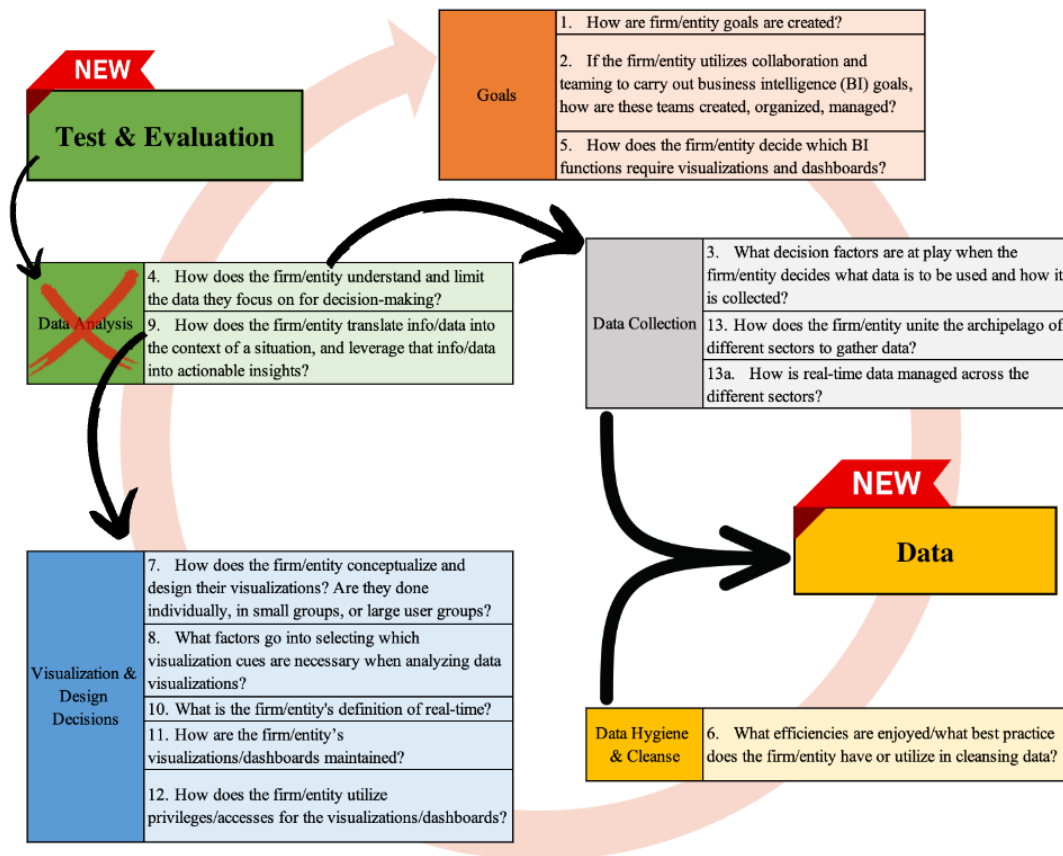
NEW

Test & Evaluation

| Goals | 1. How are firm/entity goals are created? |
|---|---|
| | 2. If the firm/entity utilizes collaboration and teaming to carry out business intelligence (BI) goals, how are these teams created, organized, managed? |
| | 5. How does the firm/entity decide which BI functions require visualizations and dashboards? |

| Data Analysis | 4. How does the firm/entity understand and limit the data they focus on for decision-making? |
|---|---|
| | 9. How does the firm/entity translate info/data into the context of a situation, and leverage that info/data into actionable insights? |

| Data Collection | 3. What decision factors are at play when the firm/entity decides what data is to be used and how it is collected? |
|---|---|
| | 13. How does the firm/entity unite the archipelago of different sectors to gather data? |
| | 13a. How is real-time data managed across the different sectors? |

NEW

Data

| Visualization & Design Decisions | 7. How does the firm/entity conceptualize and design their visualizations? Are they done individually, in small groups, or large user groups? |
|---|---|
| | 8. What factors go into selecting which visualization cues are necessary when analyzing data visualizations? |
| | 10. What is the firm/entity's definition of real-time? |
| | 11. How are the firm/entity's visualizations/dashboards maintained? |
| | 12. How does the firm/entity utilize privileges/accesses for the visualizations/dashboards? |

| Data Hygiene & Cleanse | 6. What efficiencies are enjoyed/what best practice does the firm/entity have or utilize in cleansing data? |
|---|---|